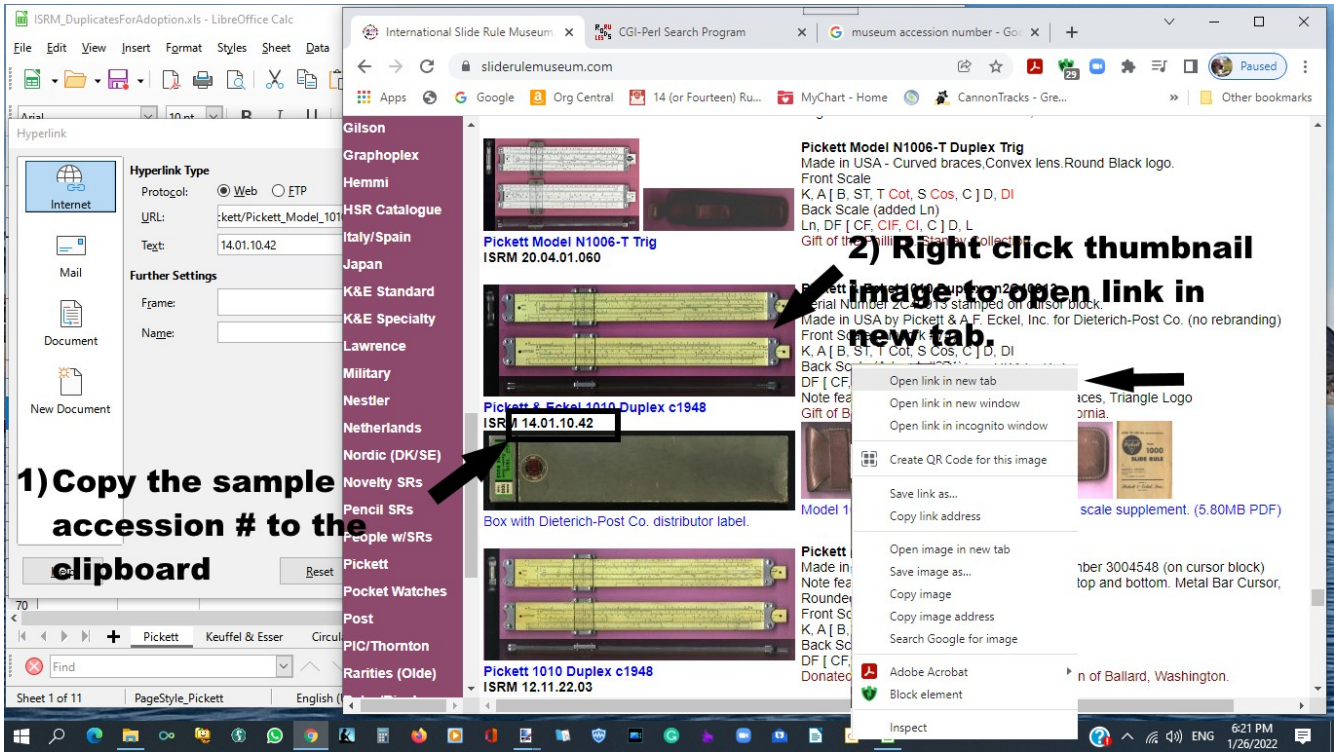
ISRM_DuplicatesForAdoption.xls - LibreOffice Calc
File Edit View Insert Format Styles Sheet Data
Arial 10 pt B I U
Hyperlink
Internet
Mail
Document
New Document
Hyperlink Type
Protocol: Web FTP
URL: ːkett/Pickett_Model_101
Text: 14.01.10.42
Further Settings
Frame:
Name:
Reset
70
Pickett Keuffel & Esser Circul
Find
Sheet 1 of 11 PageStyle_Pickett English (

International Slide Rule Museum
CGI-Perl Search Program
museum accession number - Goo
sliderulemuseum.com
Paused
Apps Google Org Central 14 (or Fourteen) Ru... MyChart - Home CannonTracks - Gre... Other bookmarks

Gilson
Graphoplex
Hemmi
HSR Catalogue
Italy/Spain
Japan
K&E Standard
K&E Specialty
Lawrence
Military
Nestler
Netherlands
Nordic (DK/SE)
Novelty SRs
Pencil SRs
People w/SRs
Pickett
Pocket Watches
Post
PIC/Thornton
Rarities (Olde)

Pickett Model N1006-T Trig
ISRM 20.04.01.060

Pickett Model N1006-T Duplex Trig
Made in USA - Curved braces,Convex lens.Round Black logo.
Front Scale
K, A [ B, ST, T Cot, S Cos, C ] D, DI
Back Scale (added Ln)
Ln, DF [ CF, CIF, CI, C ] D, L
Gift of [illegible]

Pickett & Eckel 1010 Duplex c1948
ISRM 14.01.10.42
Serial Number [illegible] stamped on cursor block.
Made in USA by Pickett & A.F. Eckel, Inc. for Dieterich-Post Co. (no rebranding)
Front S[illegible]
K, A [ B, ST, T Cot, S Cos, C ] D, DI
Back Sc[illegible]
DF [ CF,
Note fea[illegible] aces, Triangle Logo
Gift of B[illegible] ornia.

Box with Dieterich-Post Co. distributor label.
Model 1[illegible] scale supplement. (5.80MB PDF)

Pickett 1010 Duplex c1948
ISRM 12.11.22.03
Pickett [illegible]
Made in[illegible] mber 3004548 (on cursor block)
Note fea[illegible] top and bottom. Metal Bar Cursor,
Rounde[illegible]
Front Sc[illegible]
K, A [ B,
Back Sc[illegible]
DF [ CF,
Donated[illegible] n of Ballard, Washington.

Open link in new tab
Open link in new window
Open link in incognito window
Create QR Code for this image
Save link as...
Copy link address
Open image in new tab
Save image as...
Copy image
Copy image address
Search Google for image
Adobe Acrobat
Block element
Inspect

1) Copy the sample accession # to the clipboard
2) Right click thumbnail image to open link in new tab.

ENG 6:21 PM 1/26/2022